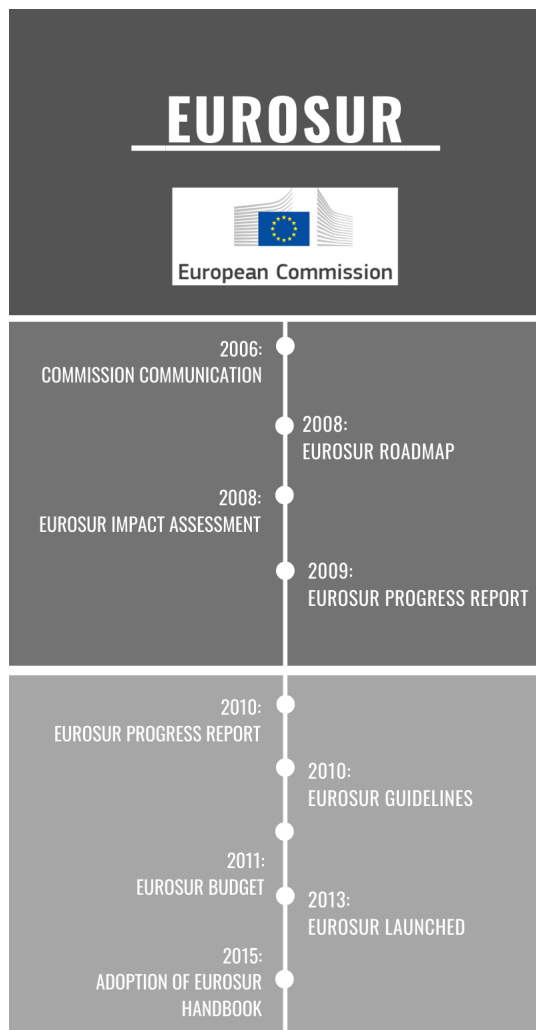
EUROSUR

European Commission

2006:
COMMISSION COMMUNICATION

2008:
EUROSUR ROADMAP

2008:
EUROSUR IMPACT ASSESSMENT

2009:
EUROSUR PROGRESS REPORT

2010:
EUROSUR PROGRESS REPORT

2010:
EUROSUR GUIDELINES

2011:
EUROSUR BUDGET

2013:
EUROSUR LAUNCHED

2015:
ADOPTION OF EUROSUR HANDBOOK